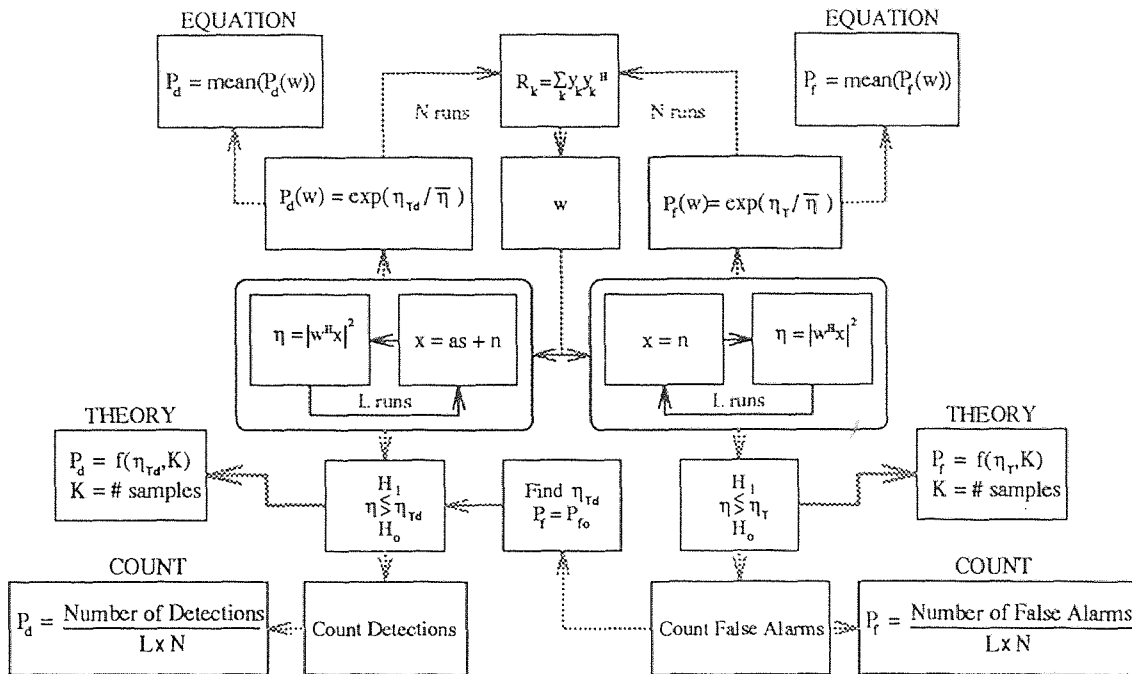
EQUATION

$P_d = \text{mean}(P_d(w))$

$R_k = \sum_k y_k y_k^H$

EQUATION

$P_f = \text{mean}(P_f(w))$

N runs

N runs

$P_d(w) = \exp(\eta_{Td} / \overline{\eta})$

w

$P_f(w) = \exp(\eta_T / \overline{\eta})$

$\eta = |w^H x|^2$

$x = as + n$

L runs

$x = n$

$\eta = |w^H x|^2$

L runs

THEORY

$P_d = f(\eta_{Td}, K)$
K = # samples

$H_1$
$\eta \lessgtr \eta_{Td}$
$H_o$

Find $\eta_{Td}$
$P_f = P_{fo}$

$H_1$
$\eta \lessgtr \eta_T$
$H_o$

THEORY

$P_f = f(\eta_T, K)$
K = # samples

COUNT

$P_d = \frac{\text{Number of Detections}}{L \times N}$

Count Detections

Count False Alarms

COUNT

$P_f = \frac{\text{Number of False Alarms}}{L \times N}$